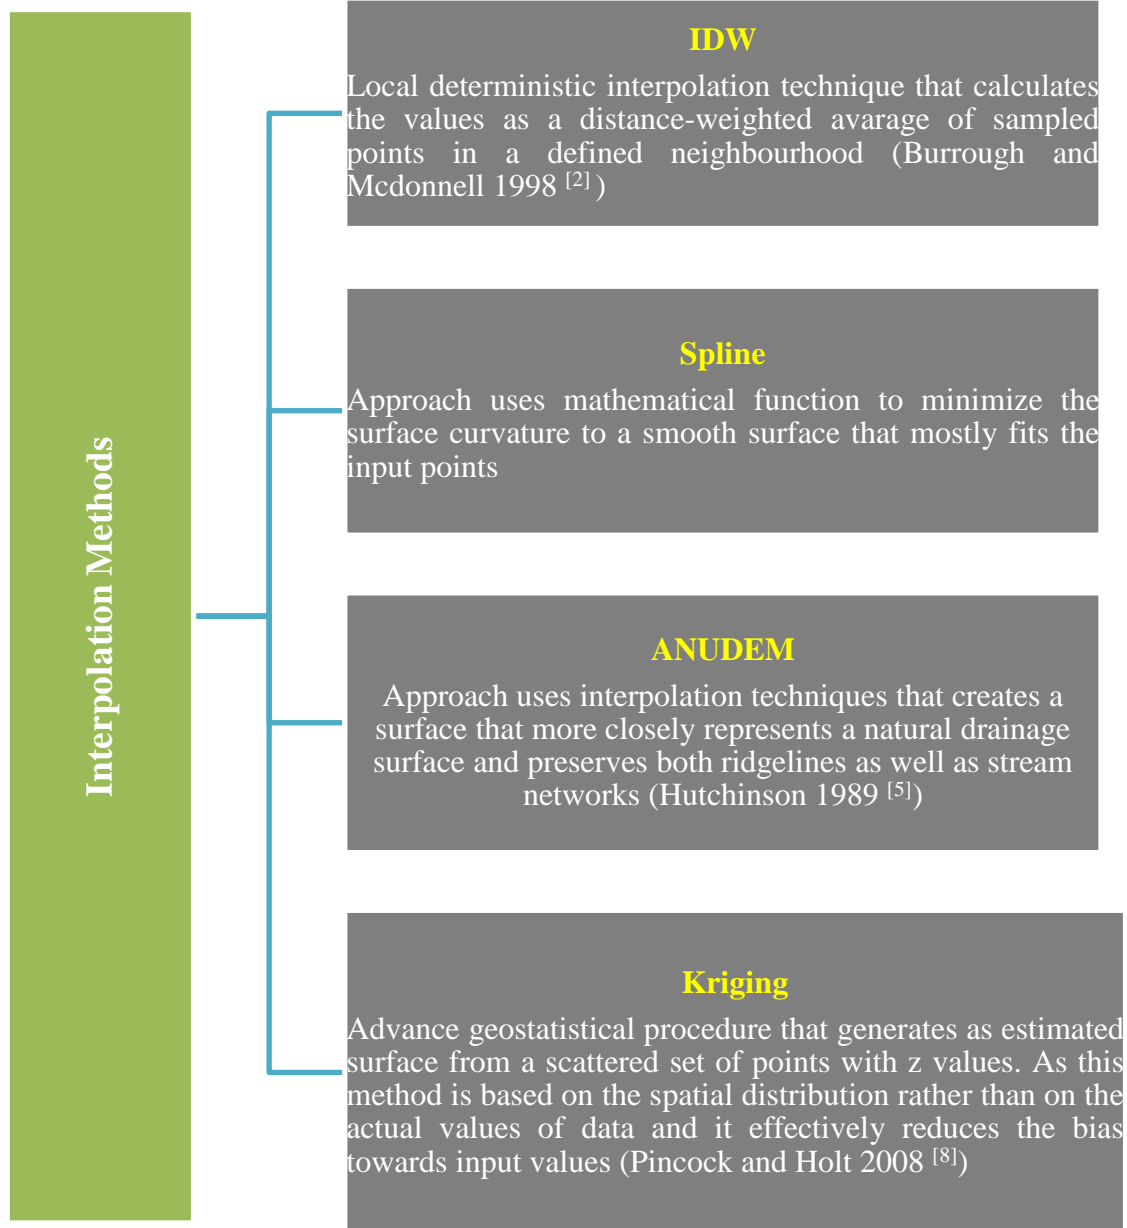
Interpolation Methods

IDW

Local deterministic interpolation technique that calculates the values as a distance-weighted avarage of sampled points in a defined neighbourhood (Burrough and Mcdonnell 1998 $^{[2]}$ )

Spline

Approach uses mathematical function to minimize the surface curvature to a smooth surface that mostly fits the input points

ANUDEM

Approach uses interpolation techniques that creates a surface that more closely represents a natural drainage surface and preserves both ridgelines as well as stream networks (Hutchinson 1989 $^{[5]}$)

Kriging

Advance geostatistical procedure that generates as estimated surface from a scattered set of points with z values. As this method is based on the spatial distribution rather than on the actual values of data and it effectively reduces the bias towards input values (Pincock and Holt 2008 $^{[8]}$)